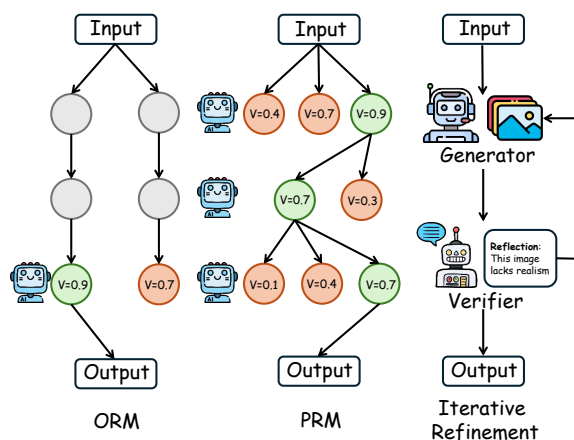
Input

V=0.9

V=0.7

Output

ORM

Input

V=0.4

V=0.7

V=0.9

V=0.7

V=0.3

V=0.1

V=0.4

V=0.7

Output

PRM

Input

Generator

Reflection: This image lacks realism

Verifier

Output

Iterative Refinement